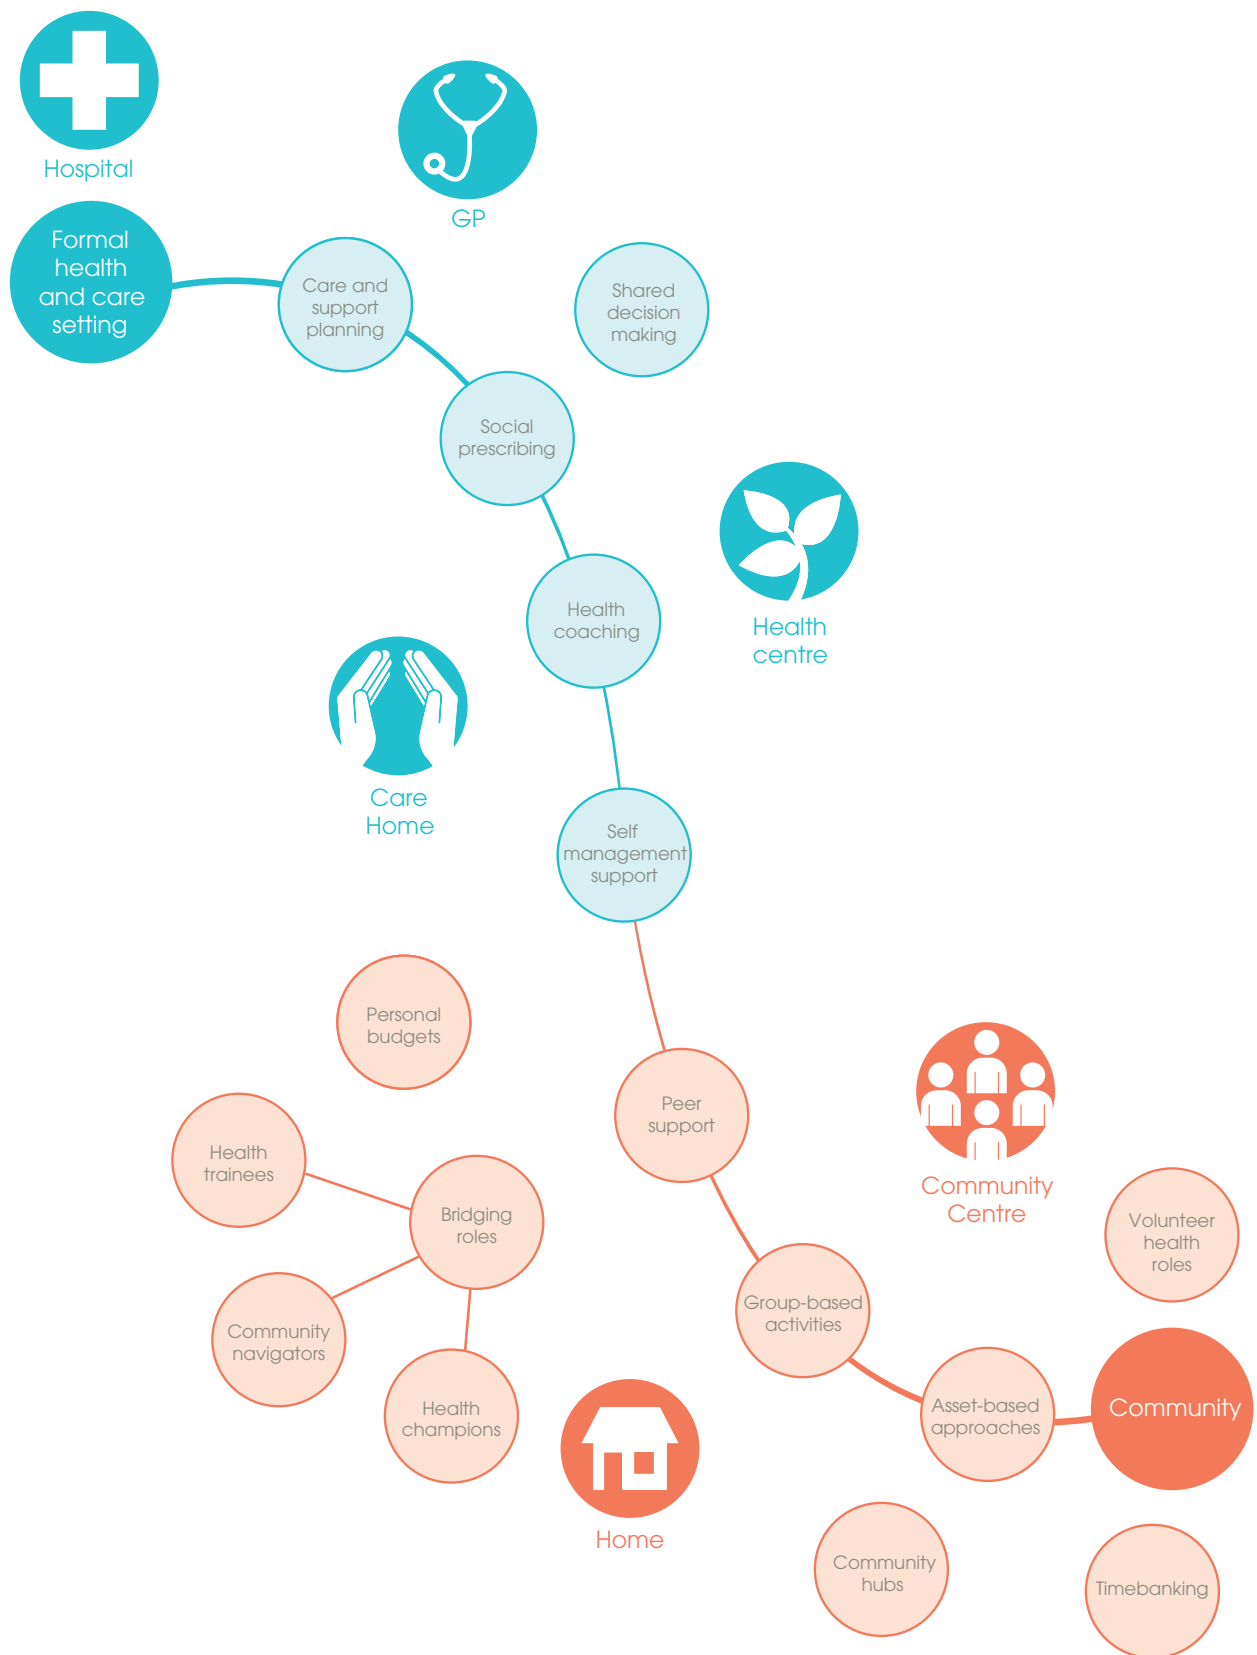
Hospital

GP

Formal health and care setting

Care and support planning

Shared decision making

Social prescribing

Health centre

Health coaching

Care Home

Self management support

Personal budgets

Peer support

Community Centre

Health trainees

Bridging roles

Volunteer health roles

Community navigators

Group-based activities

Health champions

Asset-based approaches

Community

Home

Community hubs

Timebanking